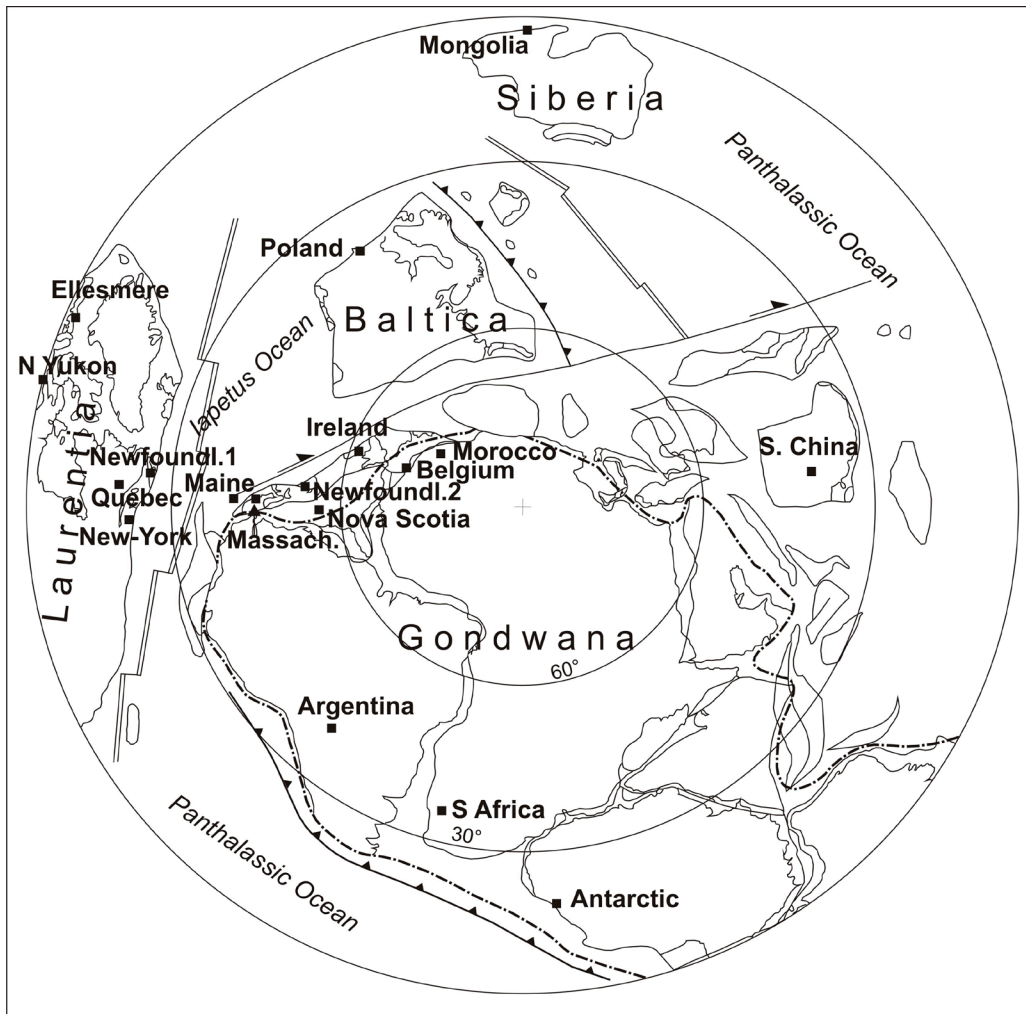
Mongolia
Siberia
Panthalassic Ocean
Poland
Ellesmere
Baltica
Iapetus Ocean
N Yukon
Laurentia
Ireland
Morocco
S. China
Newfoundl.1
Belgium
Maine
Newfoundl.2
Quebec
Nova Scotia
New-York
Massach.
Gondwana
60°
Argentina
S Africa
30°
Panthalassic Ocean
Antarctic